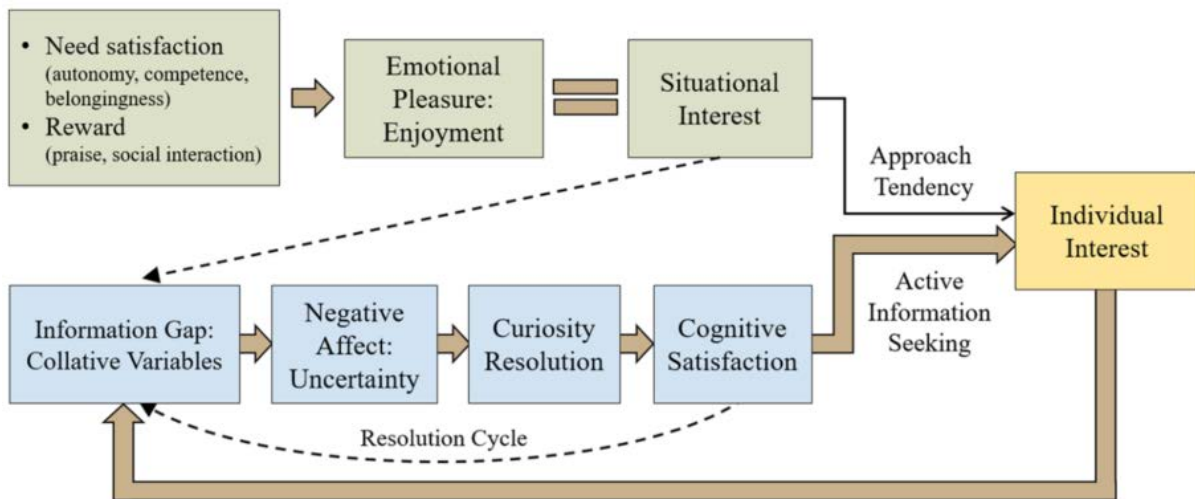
• Need satisfaction (autonomy, competence, belongingness)
• Reward (praise, social interaction)

Emotional Pleasure: Enjoyment

Situational Interest

Approach Tendency

Individual Interest

Active Information Seeking

Information Gap: Collative Variables

Negative Affect: Uncertainty

Curiosity Resolution

Cognitive Satisfaction

Resolution Cycle